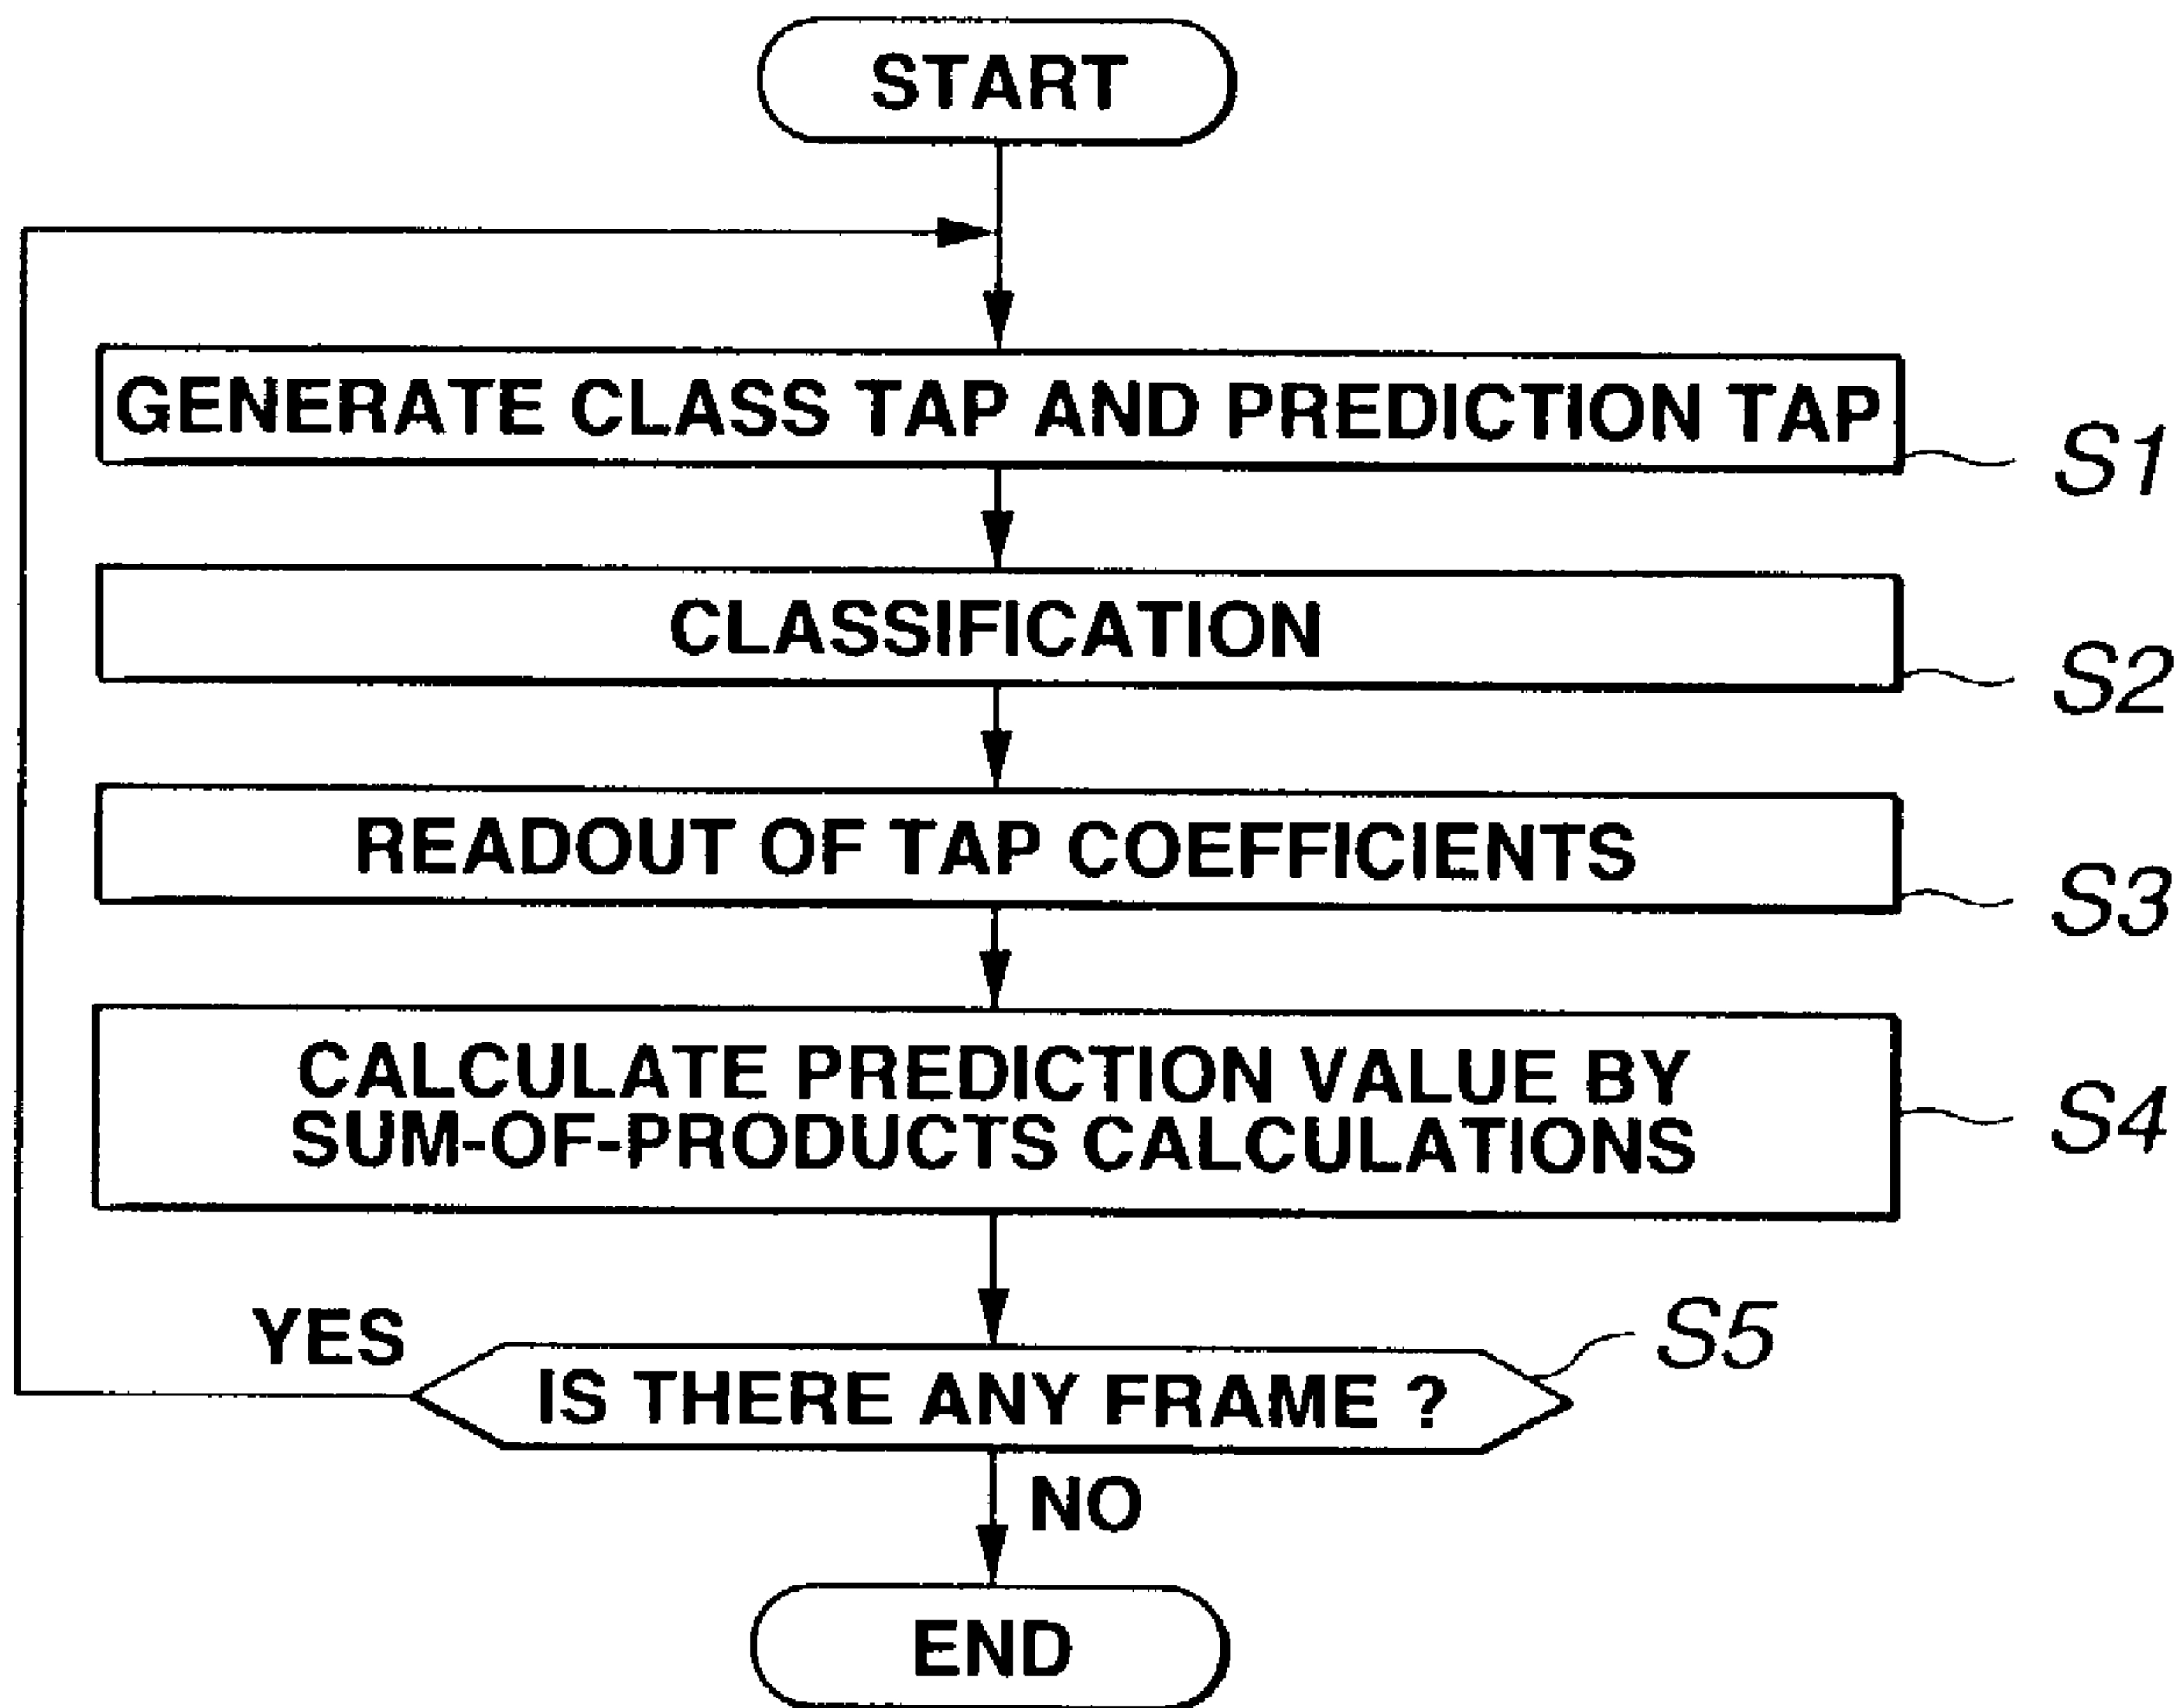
START

GENERATE CLASS TAP AND PREDICTION TAP

S1

CLASSIFICATION

S2

READOUT OF TAP COEFFICIENTS

S3

CALCULATE PREDICTION VALUE BY SUM-OF-PRODUCTS CALCULATIONS

S4

YES

S5

IS THERE ANY FRAME ?

NO

END